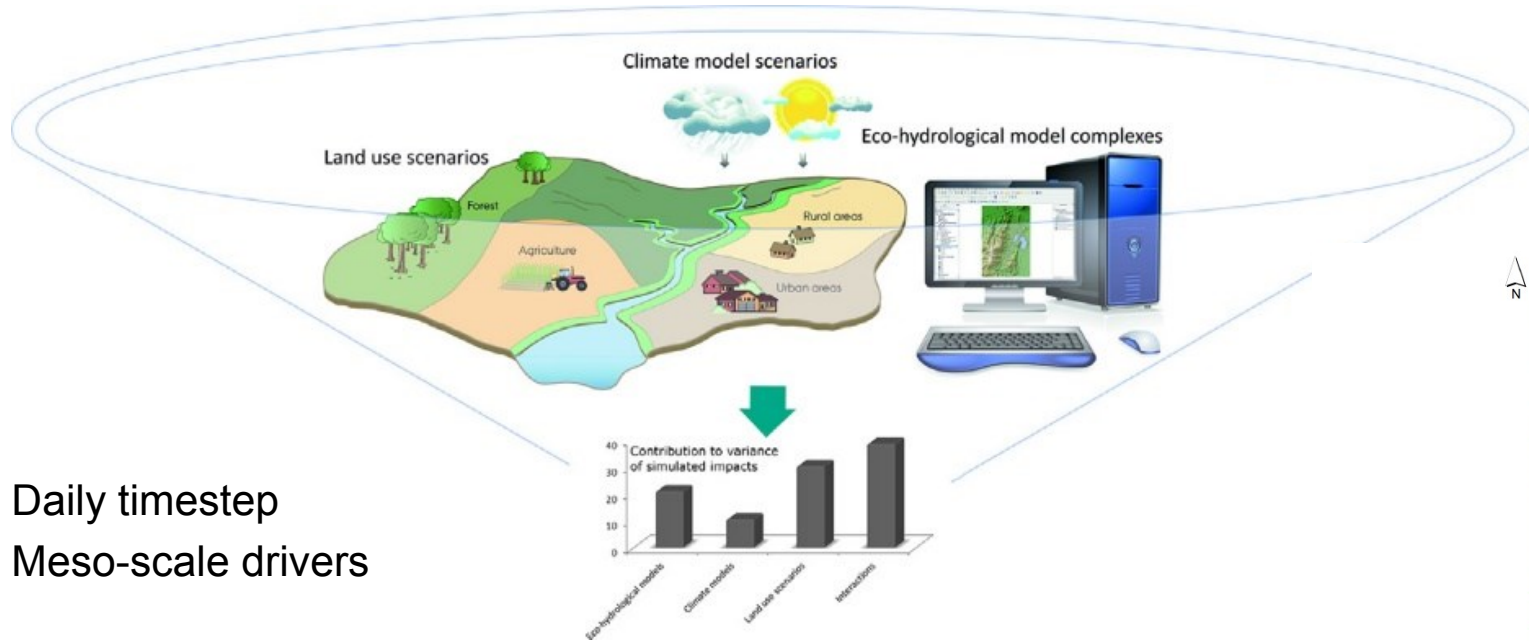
Climate model scenarios

Land use scenarios

Eco-hydrological model complexes

Forest

Rural areas

Agriculture

Urban areas

N

Contribution to variance of simulated impacts

40
30
20
10
0

Eco-hydrological models
Climate models
Land use scenarios
Interactions

Daily timestep
Meso-scale drivers